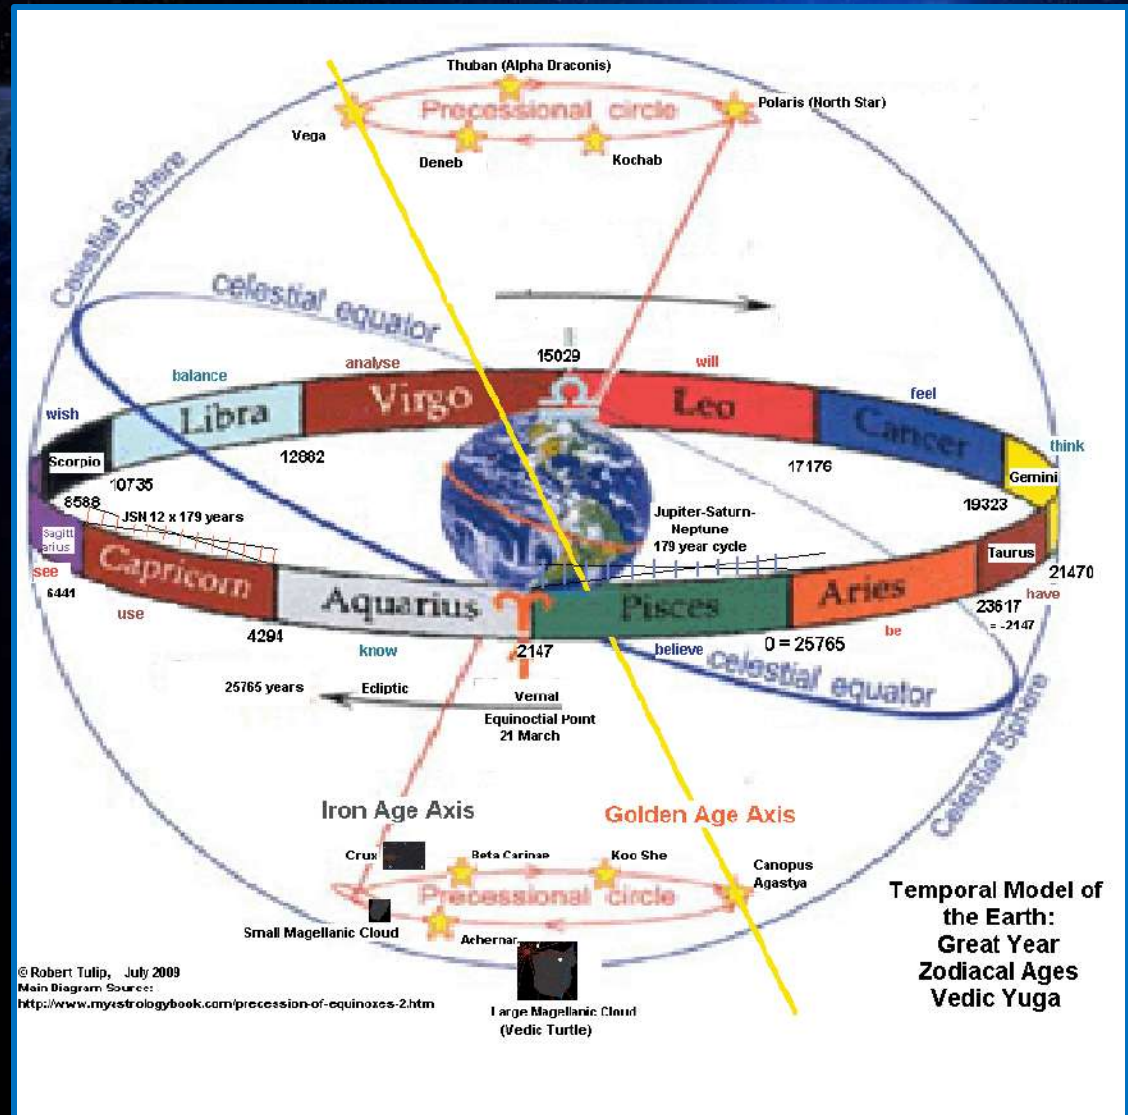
Thuban (Alpha Draconis)

Precessional circle

Polaris (North Star)

Vega

Deneb

Kochab

Celestial Sphere

celestial equator

15029

balance

analyse

will

feel

wish

Libra

Virgo

Leo

Cancer

think

Scorpio

12882

17176

Gemini

10735

8588

JSN 12 x 179 years

Jupiter-Saturn-Neptune 179 year cycle

19323

Sagittarius

Taurus

see

Capricorn

Aquarius

Pisces

Aries

21470

6441

23617

have

use

4294

= -2147

know

2147

believe

0 = 25765

be

celestial equator

25765 years

Ecliptic

Vernal Equinoctial Point 21 March

Celestial Sphere

Iron Age Axis

Golden Age Axis

Crux

Beta Carinae

Koo She

Canopus Agastya

Precessional circle

Small Magellanic Cloud

Achernar

Large Magellanic Cloud (Vedic Turtle)

Temporal Model of the Earth: Great Year Zodiacal Ages Vedic Yuga

© Robert Tulip, July 2009
Main Diagram Source:
http://www.myastrologybook.com/precession-of-equinoxes-2.htm